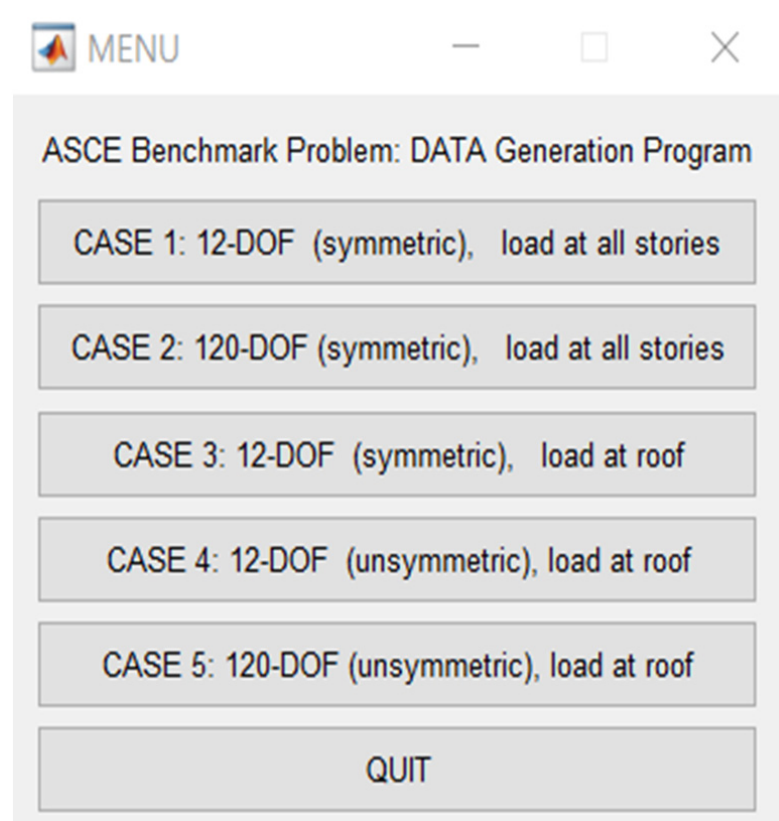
MENU

ASCE Benchmark Problem: DATA Generation Program

CASE 1: 12-DOF (symmetric), load at all stories

CASE 2: 120-DOF (symmetric), load at all stories

CASE 3: 12-DOF (symmetric), load at roof

CASE 4: 12-DOF (unsymmetric), load at roof

CASE 5: 120-DOF (unsymmetric), load at roof

QUIT